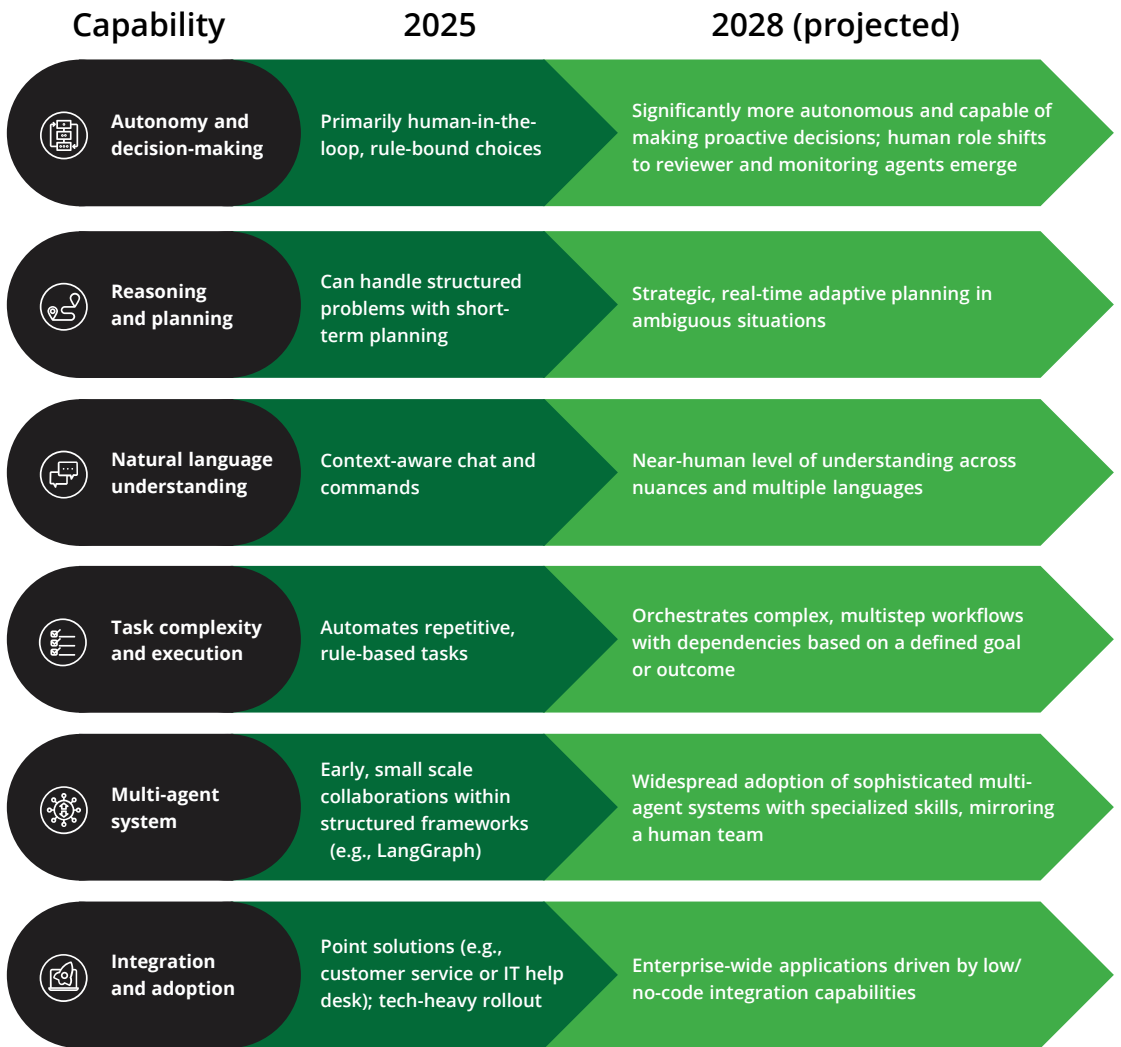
| Capability | 2025 | 2028 (projected) |
|---|---|---|
| Autonomy and decision-making | Primarily human-in-the-loop, rule-bound choices | Significantly more autonomous and capable of making proactive decisions; human role shifts to reviewer and monitoring agents emerge |
| Reasoning and planning | Can handle structured problems with short-term planning | Strategic, real-time adaptive planning in ambiguous situations |
| Natural language understanding | Context-aware chat and commands | Near-human level of understanding across nuances and multiple languages |
| Task complexity and execution | Automates repetitive, rule-based tasks | Orchestrates complex, multistep workflows with dependencies based on a defined goal or outcome |
| Multi-agent system | Early, small scale collaborations within structured frameworks (e.g., LangGraph) | Widespread adoption of sophisticated multi-agent systems with specialized skills, mirroring a human team |
| Integration and adoption | Point solutions (e.g., customer service or IT help desk); tech-heavy rollout | Enterprise-wide applications driven by low/no-code integration capabilities |